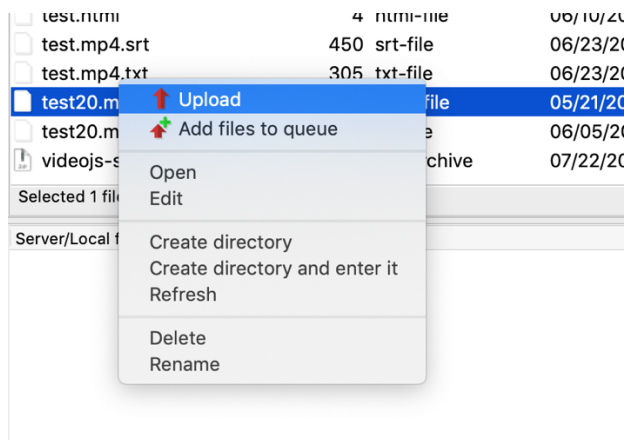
test.html 4 html-file 06/10/20
test.mp4.srt 450 srt-file 06/23/20
test.mp4.txt 305 txt-file 06/23/20
test20.m file 05/21/20
test20.m e 06/05/20
videojs-s chive 07/22/20
Selected 1 fil
Server/Local f

Upload
Add files to queue
Open
Edit
Create directory
Create directory and enter it
Refresh
Delete
Rename